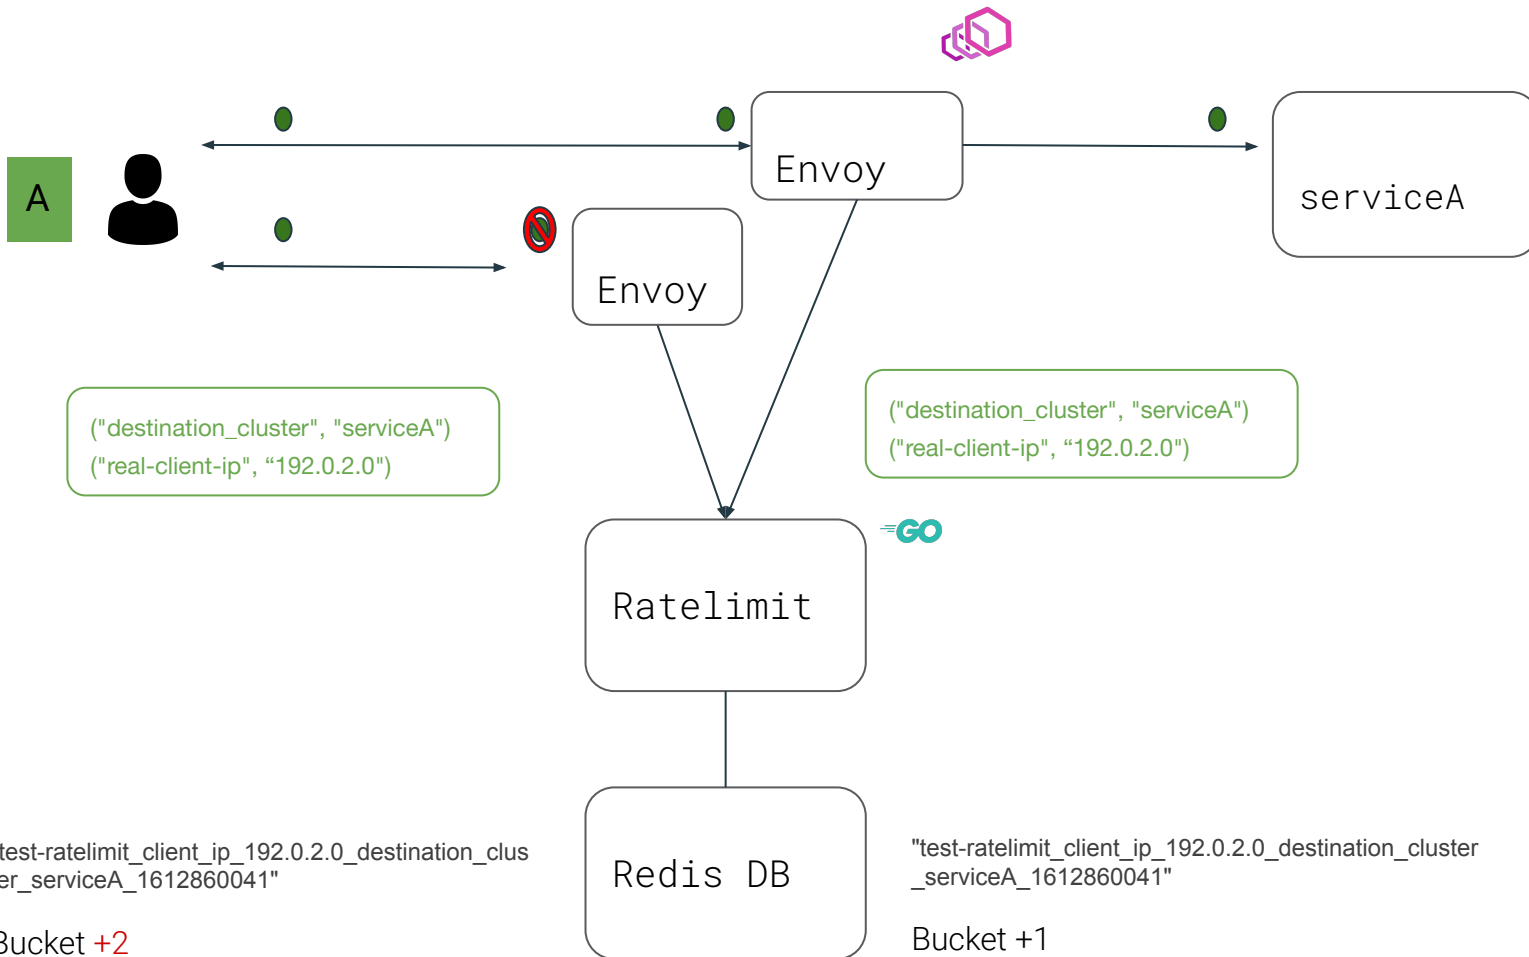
A

Envoy

serviceA

Envoy

("destination_cluster", "serviceA")
("real-client-ip", “192.0.2.0")

("destination_cluster", "serviceA")
("real-client-ip", “192.0.2.0")

GO

Ratelimit

Redis DB

test-ratelimit_client_ip_192.0.2.0_destination_cluser_serviceA_1612860041"

Bucket +2

"test-ratelimit_client_ip_192.0.2.0_destination_cluster_serviceA_1612860041"

Bucket +1